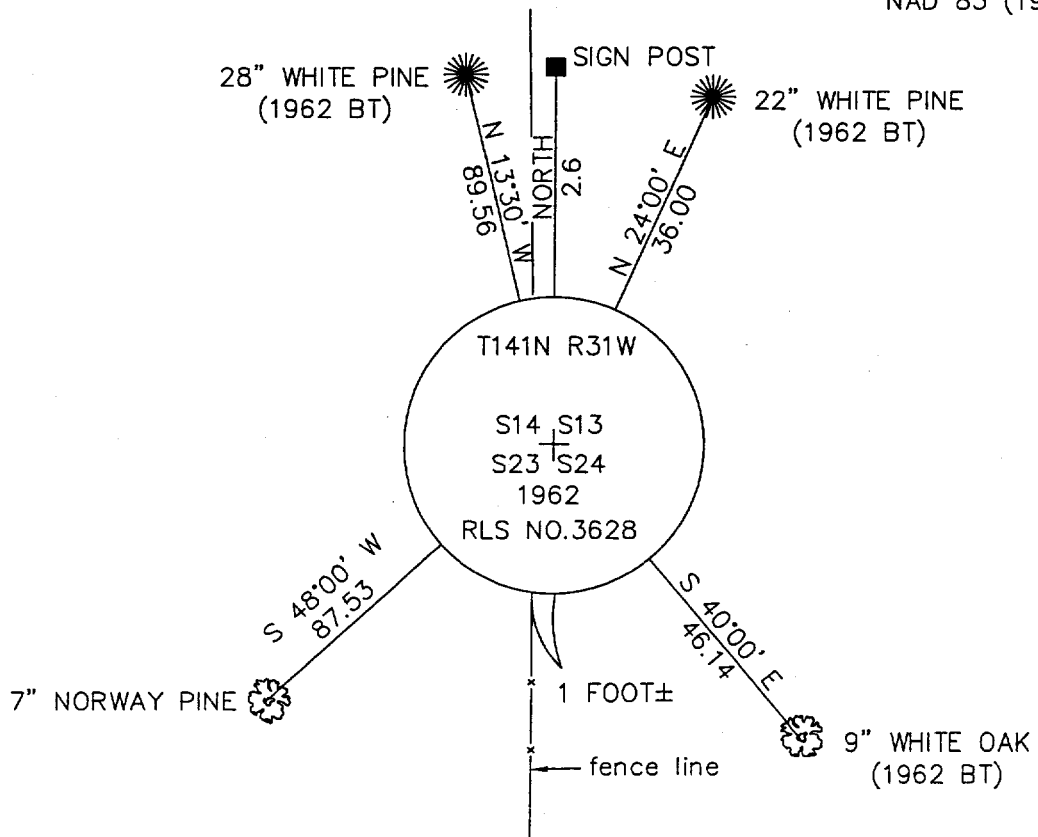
NAD 83 (19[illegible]

SIGN POST

28" WHITE PINE (1962 BT)

22" WHITE PINE (1962 BT)

N 13°30' W
89.56

NORTH
2.6

N 24°00' E
36.00

T141N R31W

S14 S13
S23 S24
1962
RLS NO.3628

S 48°00' W
87.53

S 40°00' E
46.14

7" NORWAY PINE

1 FOOT±

fence line

9" WHITE OAK (1962 BT)